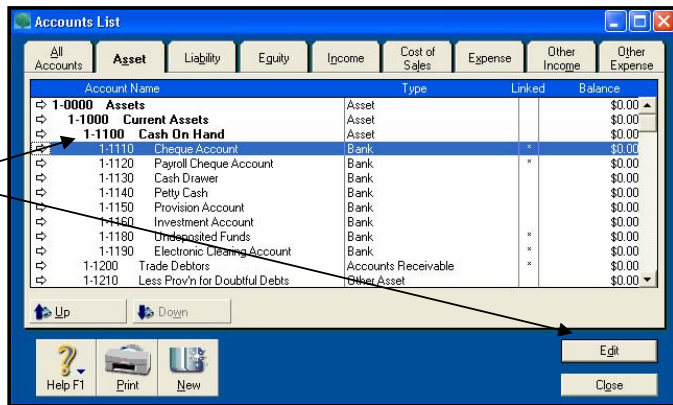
Accounts List

All Accounts | Asset | Liability | Equity | Income | Cost of Sales | Expense | Other Income | Other Expense

| Account Name | Type | Linked | Balance |
|---|---|---|---|
| 1-0000 Assets | Asset | | $0.00 |
| 1-1000 Current Assets | Asset | | $0.00 |
| 1-1100 Cash On Hand | Asset | | $0.00 |
| 1-1110 Cheque Account | Bank | * | $0.00 |
| 1-1120 Payroll Cheque Account | Bank | * | $0.00 |
| 1-1130 Cash Drawer | Bank | | $0.00 |
| 1-1140 Petty Cash | Bank | | $0.00 |
| 1-1150 Provision Account | Bank | | $0.00 |
| 1-1160 Investment Account | Bank | | $0.00 |
| 1-1180 Undeposited Funds | Bank | * | $0.00 |
| 1-1190 Electronic Clearing Account | Bank | * | $0.00 |
| 1-1200 Trade Debtors | Accounts Receivable | * | $0.00 |
| 1-1210 Less Prov'n for Doubtful Debts | Other Asset | | $0.00 |

Up
Down

Edit

Help F1
Print
New
Close